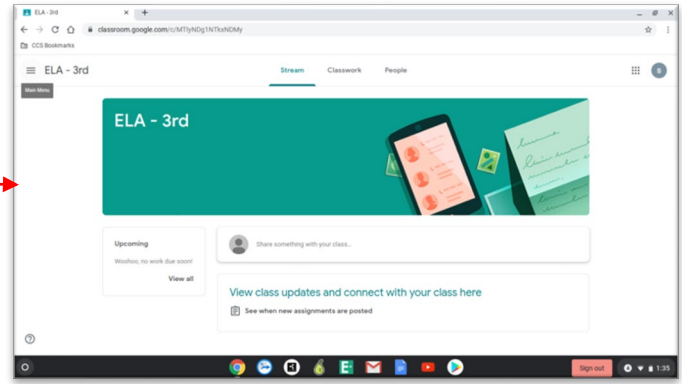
ELA - 3rd
classroom.google.com/c/MTIyNDg1NTkxNDMy
CCS Bookmarks
ELA - 3rd
Main Menu
Stream
Classwork
People
S
ELA - 3rd
Upcoming
Woohoo, no work due soon!
View all
Share something with your class...
View class updates and connect with your class here
See when new assignments are posted
Sign out
1:35